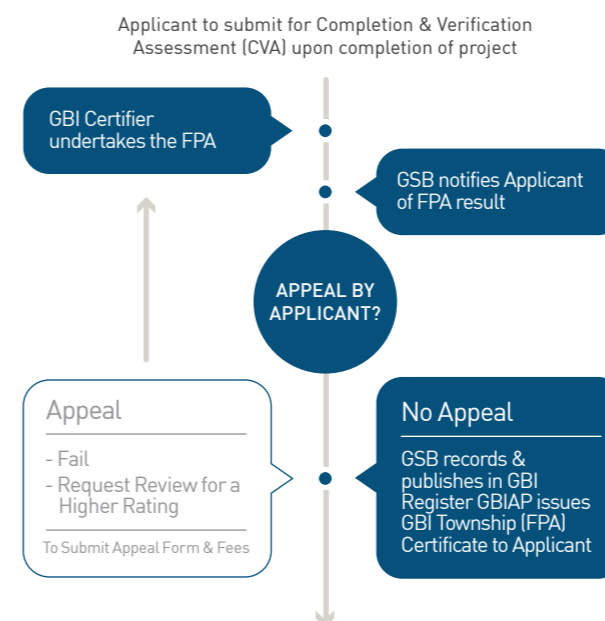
Applicant to submit for Completion & Verification Assessment (CVA) upon completion of project

GBI Certifier undertakes the FPA

GSB notifies Applicant of FPA result

APPEAL BY APPLICANT?

Appeal

- Fail
- Request Review for a Higher Rating

To Submit Appeal Form & Fees

No Appeal

GSB records & publishes in GBI Register GBIAP issues GBI Township (FPA) Certificate to Applicant